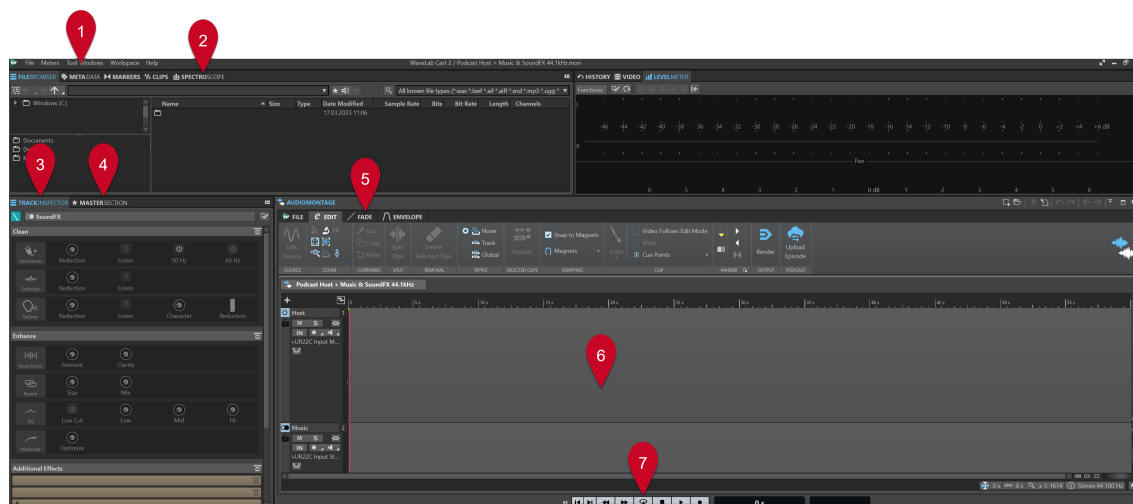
1 2

File Meters Tool Windows Workspace Help

WaveLab Cast 2 / Podcast Host + Music & SoundFX 44.1kHz.mon

FILE BROWSER META DATA MARKERS CLIPS SPECTROSCOPE

HISTORY VIDEO LEVEL METER

Functions

All known file types (*.wav *.bwf *.aif *.aiff *.snd *.mp3 *.ogg *.

Windows (C:)

Name Size Type Date Modified Sample Rate Bits Bit Rate Length Channels

17.03.2023 11:06

Documents

-46 -44 -42 -40 -38 -36 -34 -32 -30 -28 -26 -24 -22 -20 -18 -16 -14 -12 -10 -8 -6 -4 -2 0 +2 +4 +6 dB

Pan

6 5 4 3 2 1 0 dB 1 2 3 4 5 6

3 4 5

TRACK INSPECTOR MASTER SECTION

AUDIO MONTAGE

SoundFX

FILE EDIT FADE ENVELOPE

Clean

Reduction Listen 50 Hz 60 Hz

DeNoise

Reduction Listen

DeBleed

Reduction Listen Character Reduction

DeEsser

Edit Source Cut Copy Paste Split Clips Delete Selected Clips None Track Global Source Snap to Magnets Magnets Color Video Follows Edit Mode Mute Cue Points Render Upload Episode

SOURCE ZOOM CLIPBOARD SPLIT REMOVAL RIPPLE SELECTED CLIPS SNAPPING CLIP MARKER OUTPUT PODCAST

Podcast Host + Music & SoundFX 44.1kHz

Enhance

Amount Clarity

Voice Excites

Size Mix

Reverb

Low Cut Low Mid Hi

EQ

Optimize

Maximizer

Host 1

M S

IN

UR22C Input M...

6

Music 2

M S

IN

UR22C Input St...

Additional Effects

7

Stereo 44 100 Hz